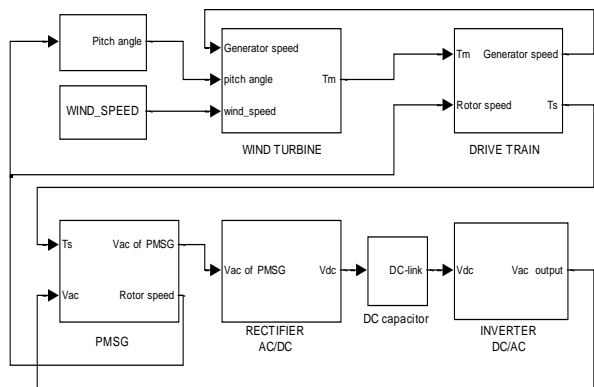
Pitch angle

Generator speed
pitch angle
wind_speed
Tm

WIND_SPEED

WIND TURBINE

Tm
Generator speed
Rotor speed
Ts

DRIVE TRAIN

Ts
Vac of PMSG
Vac
Rotor speed

PMSG

Vac of PMSG
Vdc

RECTIFIER
AC/DC

DC-link

DC capacitor

Vdc
Vac output

INVERTER
DC/AC